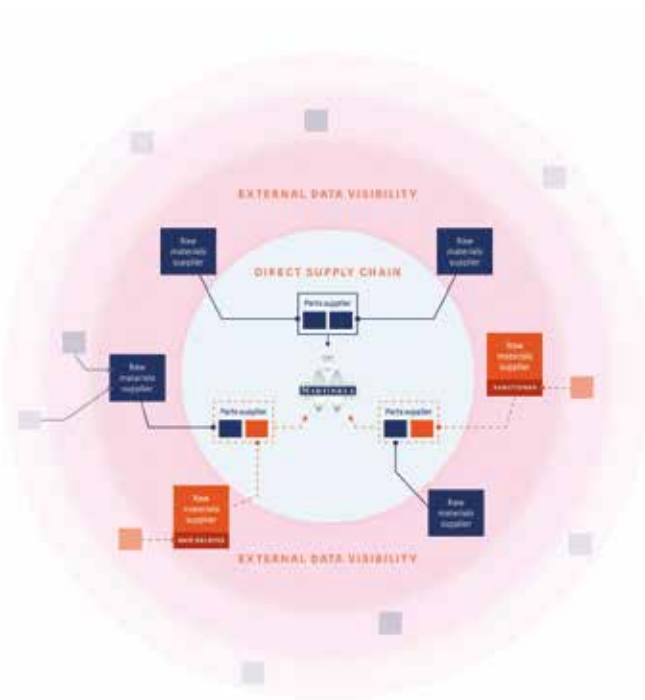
EXTERNAL DATA VISIBILITY

Raw materials supplier

Raw materials supplier

DIRECT SUPPLY CHAIN

Parts supplier

Raw materials supplier

MARTINREA

Raw materials supplier

SANCTIONED

Parts supplier

Parts supplier

Raw materials supplier

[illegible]

Raw materials supplier

EXTERNAL DATA VISIBILITY